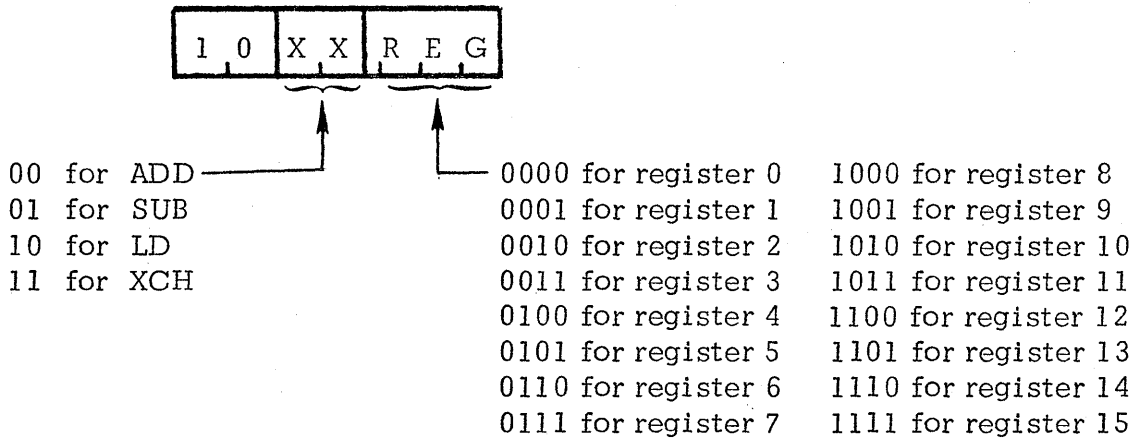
1 0 X X R E G

00 for ADD
01 for SUB
10 for LD
11 for XCH

0000 for register 0
0001 for register 1
0010 for register 2
0011 for register 3
0100 for register 4
0101 for register 5
0110 for register 6
0111 for register 7

1000 for register 8
1001 for register 9
1010 for register 10
1011 for register 11
1100 for register 12
1101 for register 13
1110 for register 14
1111 for register 15